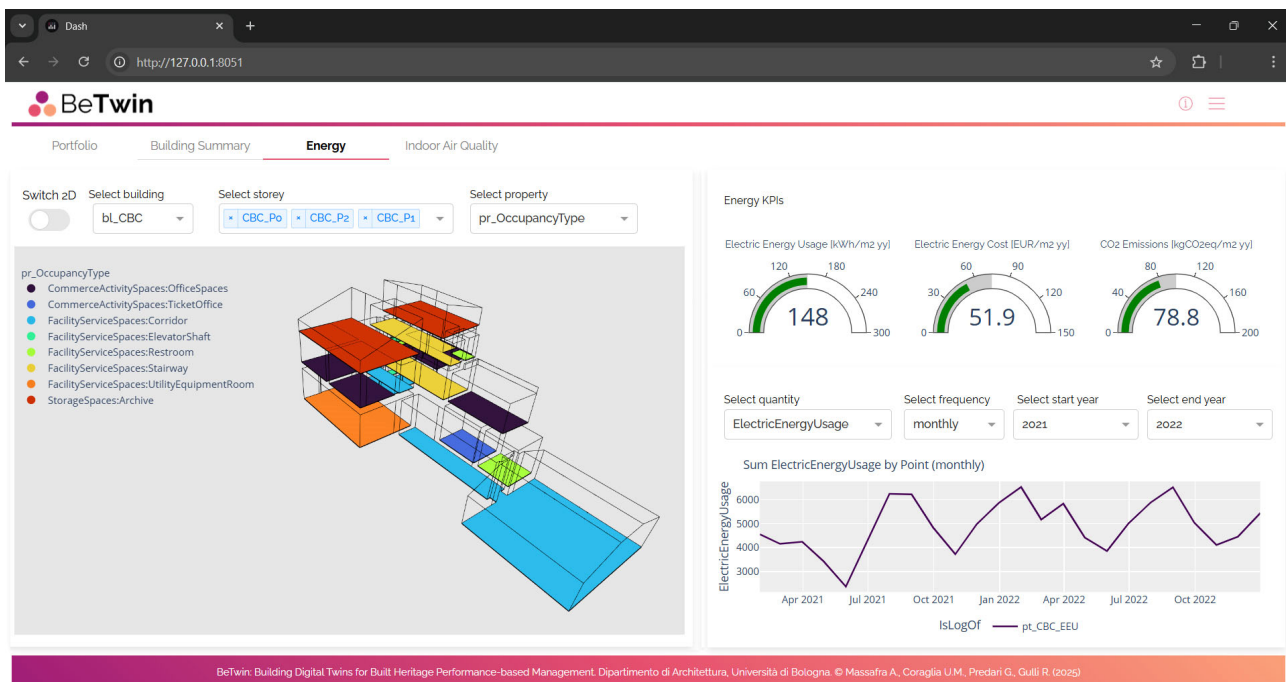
Dash

http://127.0.0.1:8051

BeTwin

Portfolio | Building Summary | Energy | Indoor Air Quality

Switch 2D

Select building
bl_CBC

Select storey
× CBC_P0 × CBC_P2 × CBC_P1

Select property
pr_OccupancyType

pr_OccupancyType
CommerceActivitySpaces:OfficeSpaces
CommerceActivitySpaces:TicketOffice
FacilityServiceSpaces:Corridor
FacilityServiceSpaces:ElevatorShaft
FacilityServiceSpaces:Restroom
FacilityServiceSpaces:Stairway
FacilityServiceSpaces:UtilityEquipmentRoom
StorageSpaces:Archive

Energy KPIs

Electric Energy Usage [kWh/m2 yy]
0 60 120 180 240 300
148

Electric Energy Cost [EUR/m2 yy]
0 30 60 90 120 150
51.9

CO2 Emissions [kgCO2eq/m2 yy]
0 40 80 120 160 200
78.8

Select quantity
ElectricEnergyUsage

Select frequency
monthly

Select start year
2021

Select end year
2022

Sum ElectricEnergyUsage by Point (monthly)

ElectricEnergyUsage
6000
5000
4000
3000

Apr 2021 Jul 2021 Oct 2021 Jan 2022 Apr 2022 Jul 2022 Oct 2022

IsLogOf — pt_CBC_EEU

BeTwin: Building Digital Twins for Built Heritage Performance-based Management. Dipartimento di Architettura, Università di Bologna. © Massafra A., Coraglia U.M., Predari G., Gulli R. (2025)